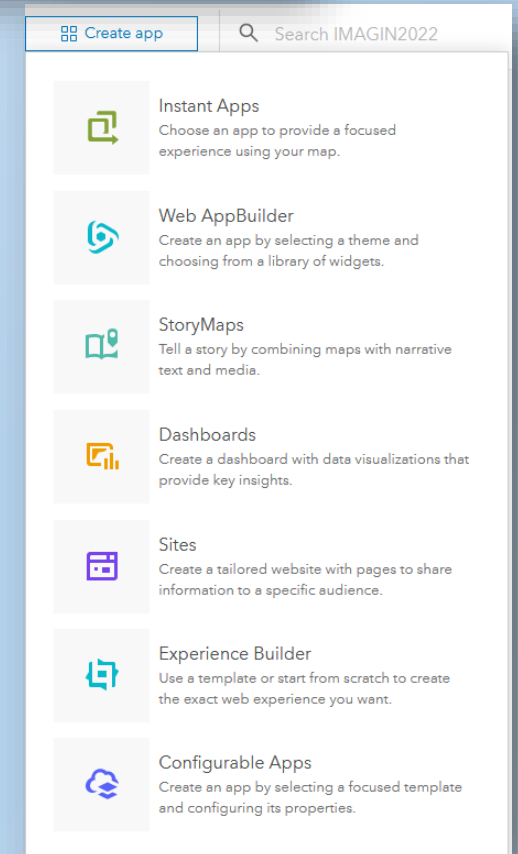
Create app

Search IMAGIN2022

Instant Apps
Choose an app to provide a focused experience using your map.

Web AppBuilder
Create an app by selecting a theme and choosing from a library of widgets.

StoryMaps
Tell a story by combining maps with narrative text and media.

Dashboards
Create a dashboard with data visualizations that provide key insights.

Sites
Create a tailored website with pages to share information to a specific audience.

Experience Builder
Use a template or start from scratch to create the exact web experience you want.

Configurable Apps
Create an app by selecting a focused template and configuring its properties.